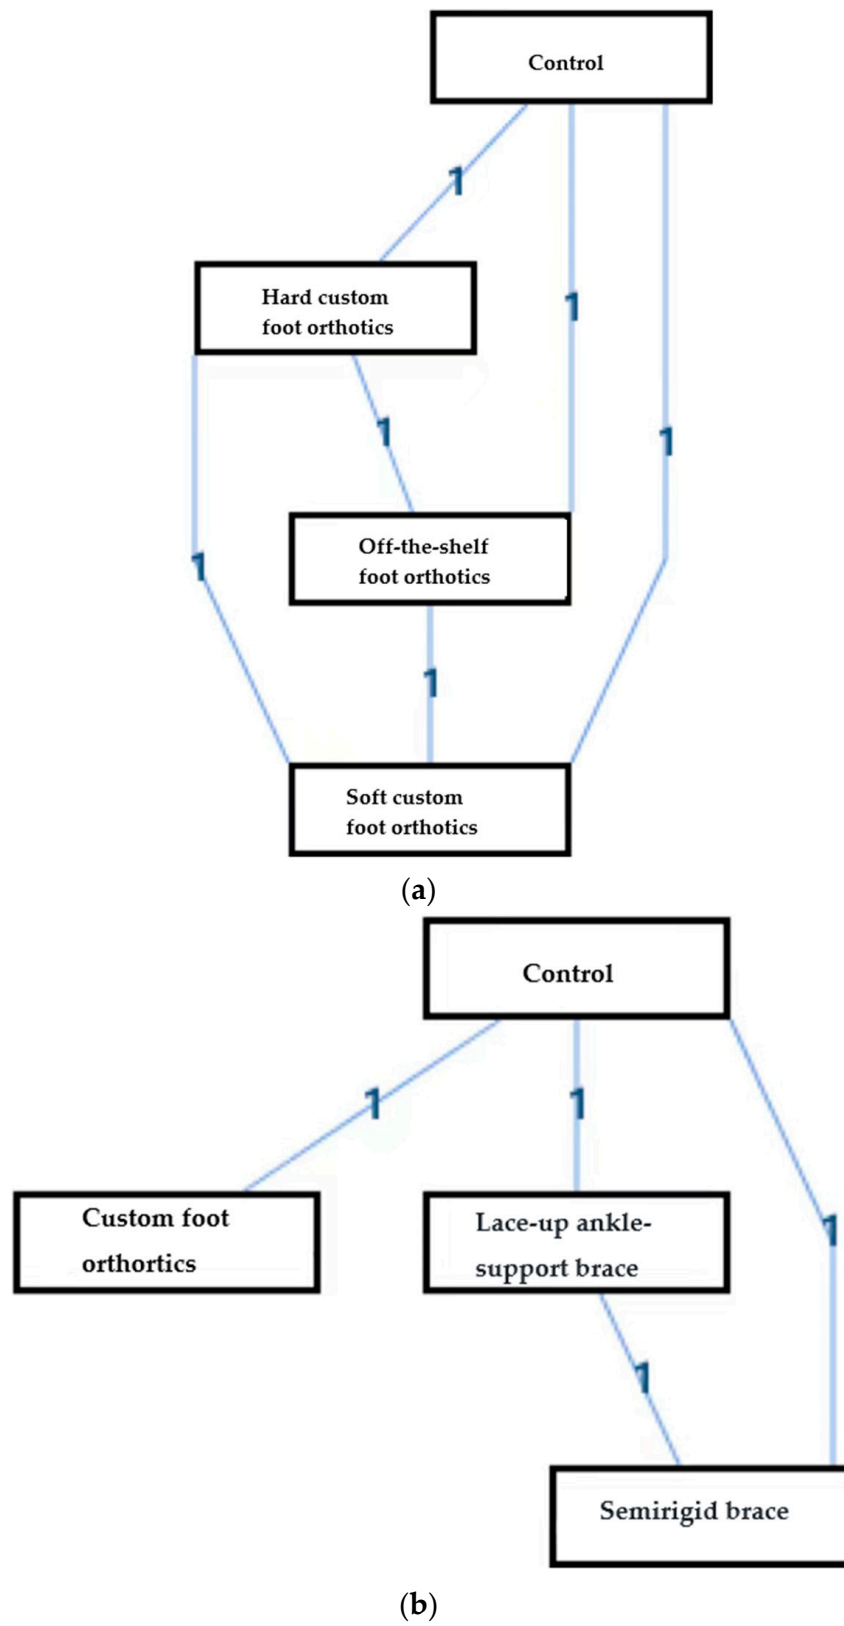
Control

1

1

1

Hard custom foot orthotics

1

Off-the-shelf foot orthotics

1

1

Soft custom foot orthotics

(a)

Control

1

1

Custom foot orthortics

Lace-up ankle-support brace

1

1

Semirigid brace

(b)